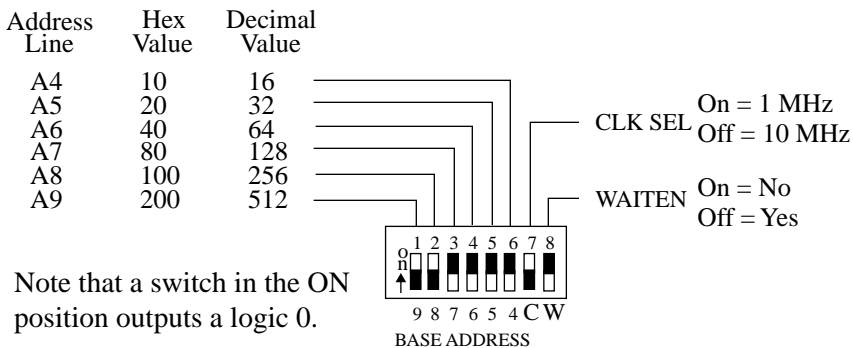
| Address Line | Hex Value | Decimal Value |
|---|---|---|
| A4 | 10 | 16 |
| A5 | 20 | 32 |
| A6 | 40 | 64 |
| A7 | 80 | 128 |
| A8 | 100 | 256 |
| A9 | 200 | 512 |

CLK SEL On = 1 MHz
Off = 10 MHz

WAITEN On = No
Off = Yes

o
n

1 2 3 4 5 6 7 8

9 8 7 6 5 4 C W

BASE ADDRESS

Note that a switch in the ON position outputs a logic 0.